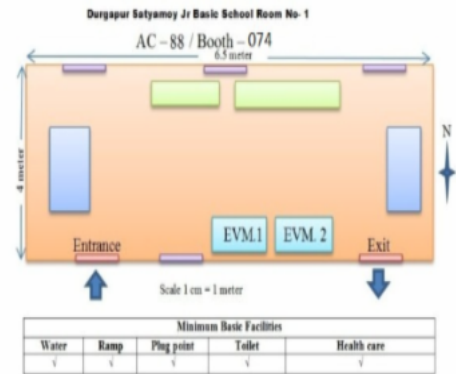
Durgapur Satyamoy Jr Basic School Room No- 1

AC – 88 / Booth – 074

6.5 meter

4 meter

N

EVM.1

EVM. 2

Entrance

Exit

Scale 1 cm = 1 meter

| Minimum Basic Facilities | | | | |
|---|---|---|---|---|
| Water | Ramp | Plug point | Toilet | Health care |
| √ | √ | √ | √ | √ |